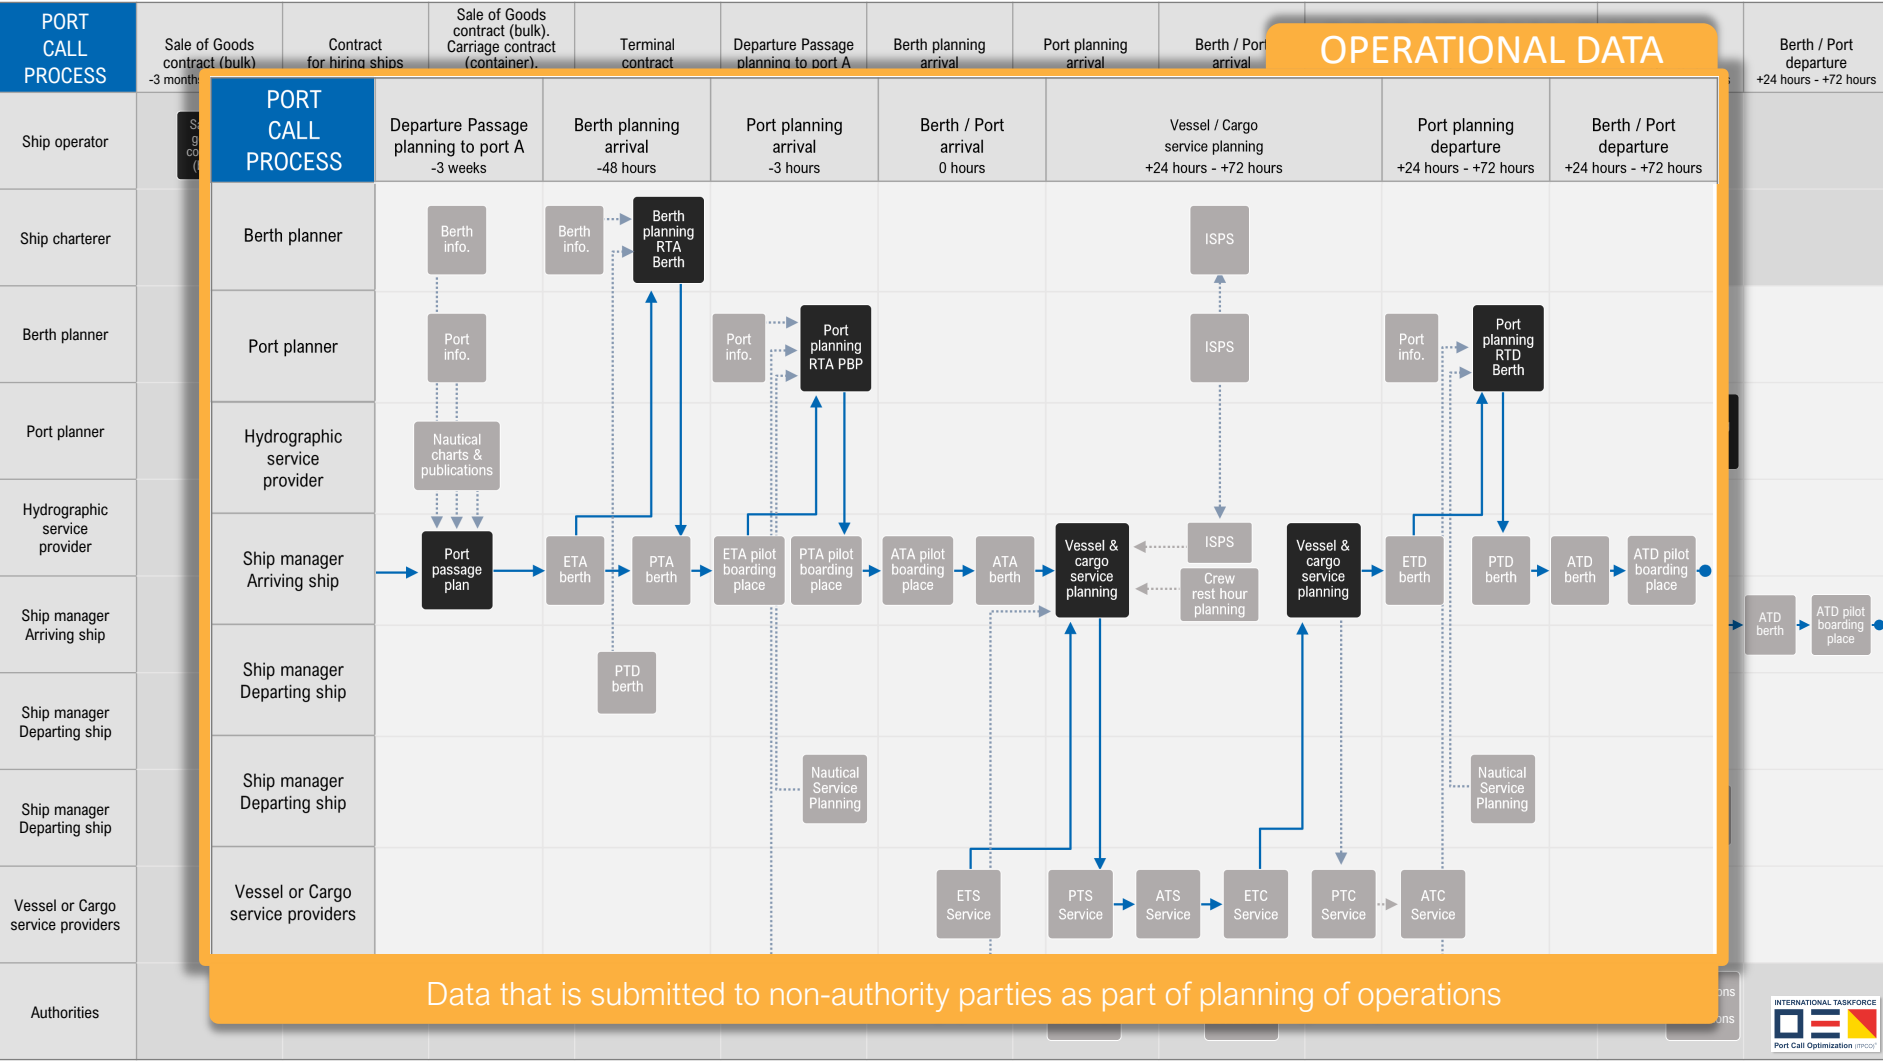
PORT CALL PROCESS

Sale of Goods contract (bulk) -3 month

Contract for hiring ships

Sale of Goods contract (bulk). Carriage contract (container).

Terminal contract

Departure Passage planning to port A

Berth planning arrival

Port planning arrival

Berth / Port arrival

Berth / Port departure +24 hours - +72 hours

Ship operator

Ship charterer

Berth planner

Port planner

Hydrographic service provider

Ship manager Arriving ship

Ship manager Departing ship

Ship manager Departing ship

Vessel or Cargo service providers

Authorities

OPERATIONAL DATA

| PORT CALL PROCESS | Departure Passage planning to port A -3 weeks | Berth planning arrival -48 hours | Port planning arrival -3 hours | Berth / Port arrival 0 hours | Vessel / Cargo service planning +24 hours - +72 hours | Port planning departure +24 hours - +72 hours | Berth / Port departure +24 hours - +72 hours |
|---|---|---|---|---|---|---|---|

Berth planner

Port planner

Hydrographic service provider

Ship manager Arriving ship

Ship manager Departing ship

Ship manager Departing ship

Vessel or Cargo service providers

Berth info.

Berth info.

Berth planning RTA Berth

ISPS

Port info.

Port info.

Port planning RTA PBP

ISPS

Port info.

Port planning RTD Berth

Nautical charts & publications

Port passage plan

ETA berth

PTA berth

ETA pilot boarding place

PTA pilot boarding place

ATA pilot boarding place

ATA berth

Vessel & cargo service planning

ISPS

Crew rest hour planning

Vessel & cargo service planning

ETD berth

PTD berth

ATD berth

ATD pilot boarding place

ATD berth

ATD pilot boarding place

PTD berth

Nautical Service Planning

Nautical Service Planning

ETS Service

PTS Service

ATS Service

ETC Service

PTC Service

ATC Service

Data that is submitted to non-authority parties as part of planning of operations

INTERNATIONAL TASKFORCE

Port Call Optimization